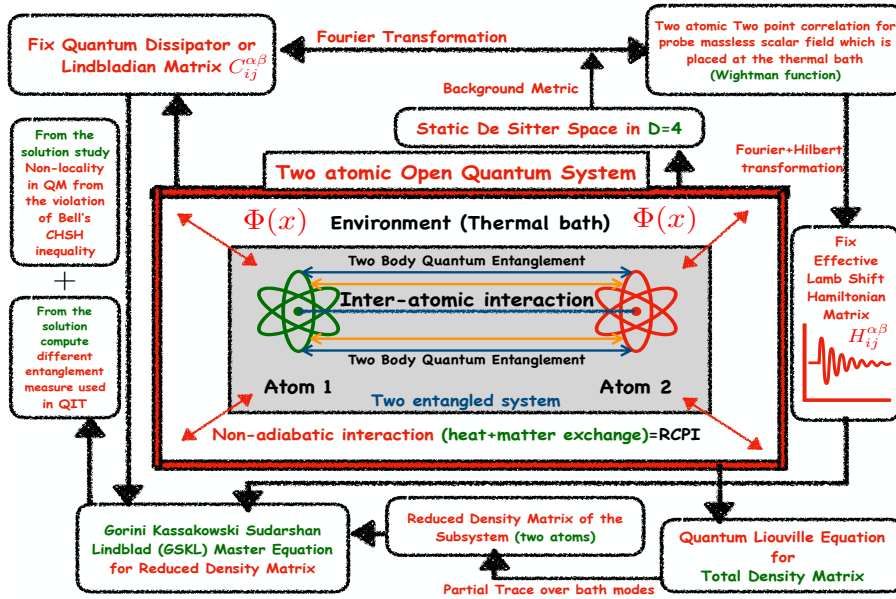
Fix Quantum Dissipator or Lindbladian Matrix $C_{ij}^{\alpha\beta}$

Fourier Transformation

Two atomic Two point correlation for probe massless scalar field which is placed at the thermal bath (Wightman function)

Background Metric

Static De Sitter Space in D=4

From the solution study Non-locality in QM from the violation of Bell's CHSH inequality

+

From the solution compute different entanglement measure used in QIT

Two atomic Open Quantum System

Fourier+Hilbert transformation

$\Phi(x)$

Environment (Thermal bath)

$\Phi(x)$

Two Body Quantum Entanglement

Inter-atomic interaction

Two Body Quantum Entanglement

Atom 1

Atom 2

Two entangled system

Non-adiabatic interaction (heat+matter exchange)=RCPI

Fix Effective Lamb Shift Hamiltonian Matrix $H_{ij}^{\alpha\beta}$

Gorini Kassakowski Sudarshan Lindblad (GSKL) Master Equation for Reduced Density Matrix

Reduced Density Matrix of the Subsystem (two atoms)

Quantum Liouville Equation for Total Density Matrix

Partial Trace over bath modes